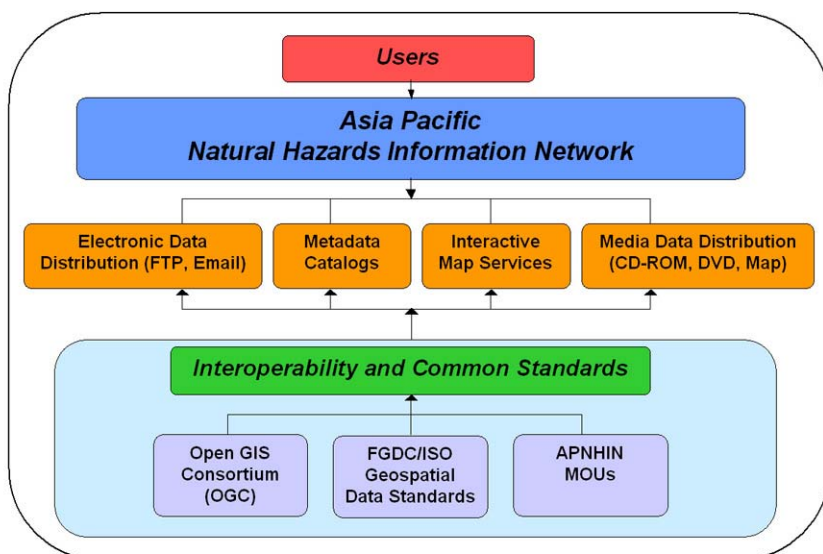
Users

Asia Pacific
Natural Hazards Information Network

Electronic Data Distribution (FTP, Email)

Metadata Catalogs

Interactive Map Services

Media Data Distribution (CD-ROM, DVD, Map)

Interoperability and Common Standards

Open GIS Consortium (OGC)

FGDC/ISO Geospatial Data Standards

APNHIN MOUs